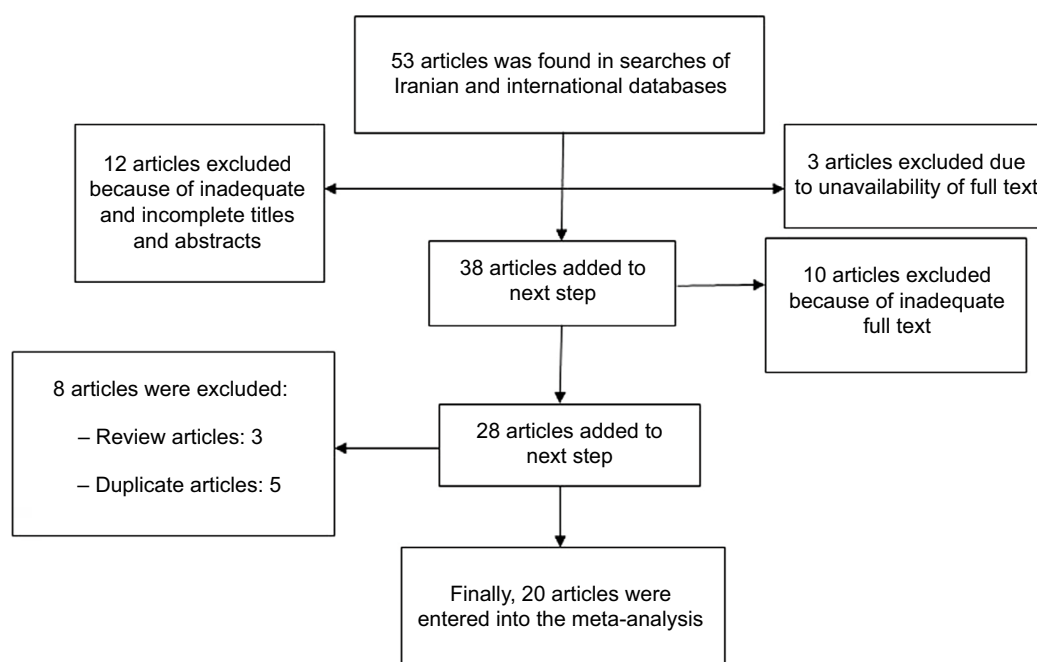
53 articles was found in searches of Iranian and international databases

12 articles excluded because of inadequate and incomplete titles and abstracts

3 articles excluded due to unavailability of full text

38 articles added to next step

10 articles excluded because of inadequate full text

8 articles were excluded:

– Review articles: 3

– Duplicate articles: 5

28 articles added to next step

Finally, 20 articles were entered into the meta-analysis